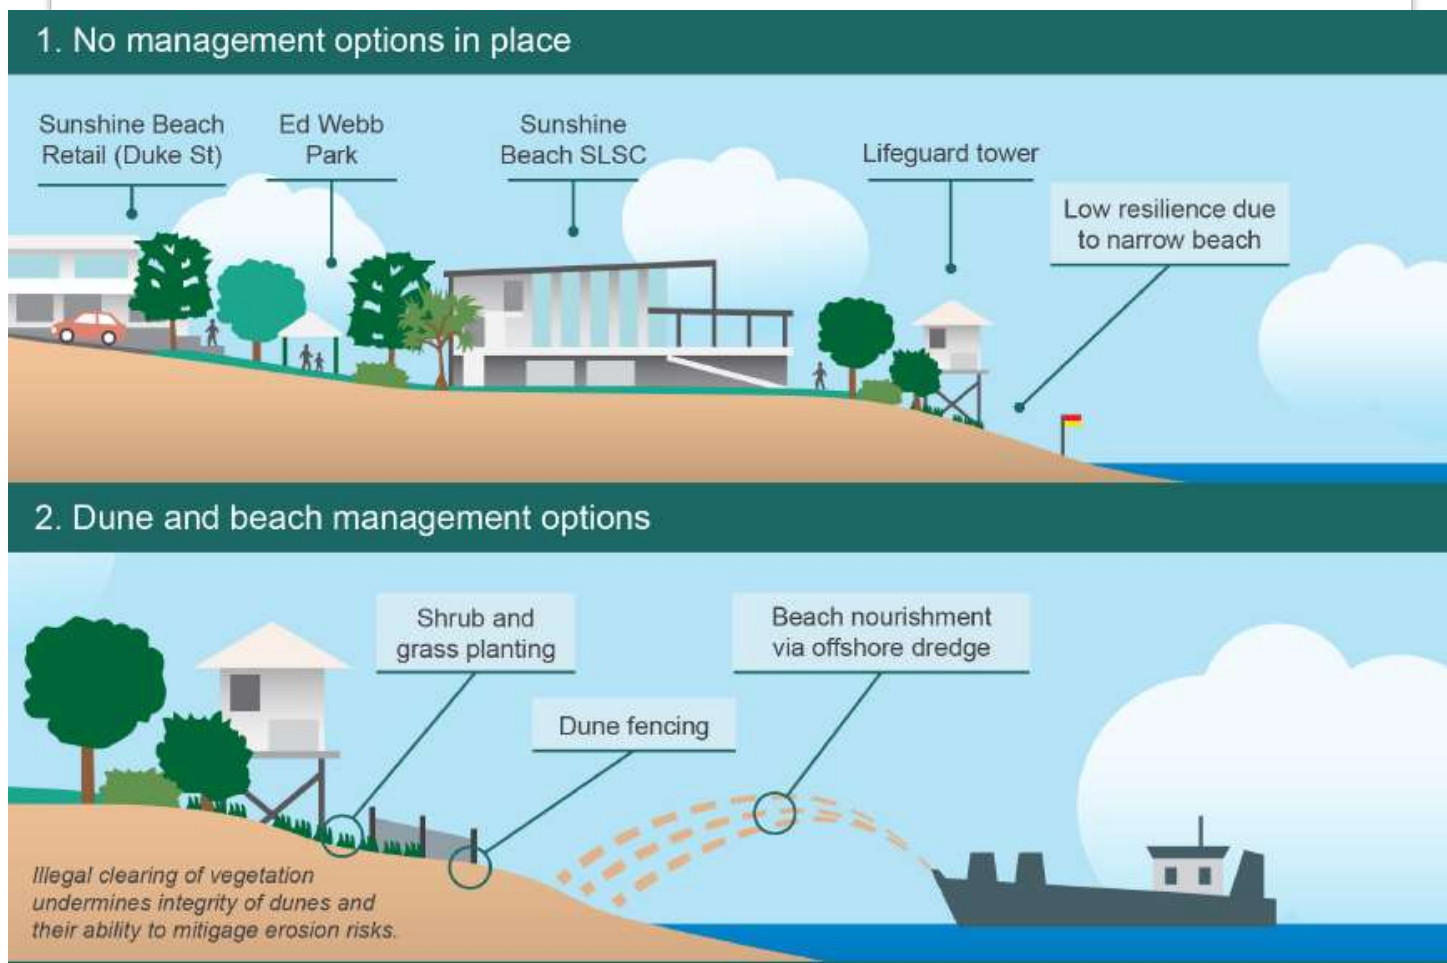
1. No management options in place

Sunshine Beach Retail (Duke St)

Ed Webb Park

Sunshine Beach SLSC

Lifeguard tower

Low resilience due to narrow beach

2. Dune and beach management options

Shrub and grass planting

Beach nourishment via offshore dredge

Dune fencing

Illegal clearing of vegetation undermines integrity of dunes and their ability to mitigage erosion risks.